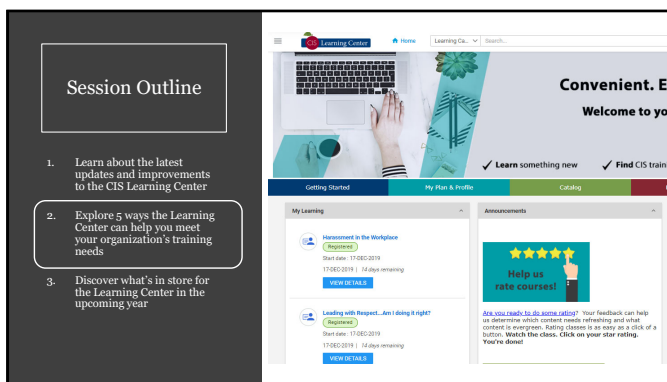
Session Outline

1. Learn about the latest updates and improvements to the CIS Learning Center

2. Explore 5 ways the Learning Center can help you meet your organization's training needs

3. Discover what's in store for the Learning Center in the upcoming year

CIS Learning Center

Home

Learning Ca...

Search...

Convenient. E

Welcome to yo

✓ Learn something new

✓ Find CIS train

Getting Started

My Plan & Profile

Catalog

My Learning

Harassment in the Workplace

Registered

Start date : 17-DEC-2019

17-DEC-2019 | 14 days remaining

VIEW DETAILS

Leading with Respect...Am I doing it right?

Registered

Start date : 17-DEC-2019

17-DEC-2019 | 14 days remaining

VIEW DETAILS

Announcements

Help us rate courses!

Are you ready to do some rating? Your feedback can help us determine which content needs refreshing and what content is evergreen. Rating classes is as easy as a click of a button. Watch the class. Click on your star rating. You're done!